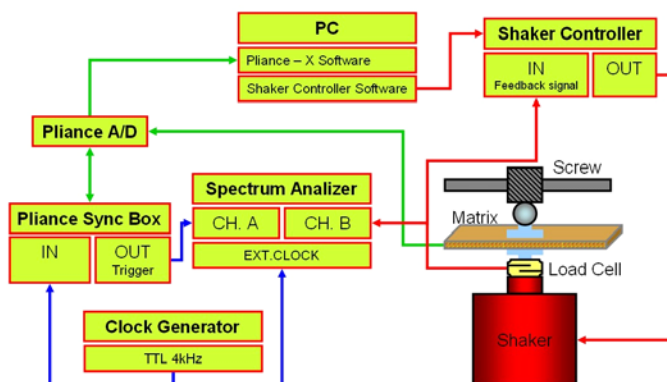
PC

Pliance – X Software

Shaker Controller Software

Shaker Controller

IN
Feedback signal

OUT

Pliance A/D

Screw

Spectrum Analizer

CH. A

CH. B

EXT.CLOCK

Pliance Sync Box

IN

OUT
Trigger

Matrix

Load Cell

Clock Generator

TTL 4kHz

Shaker